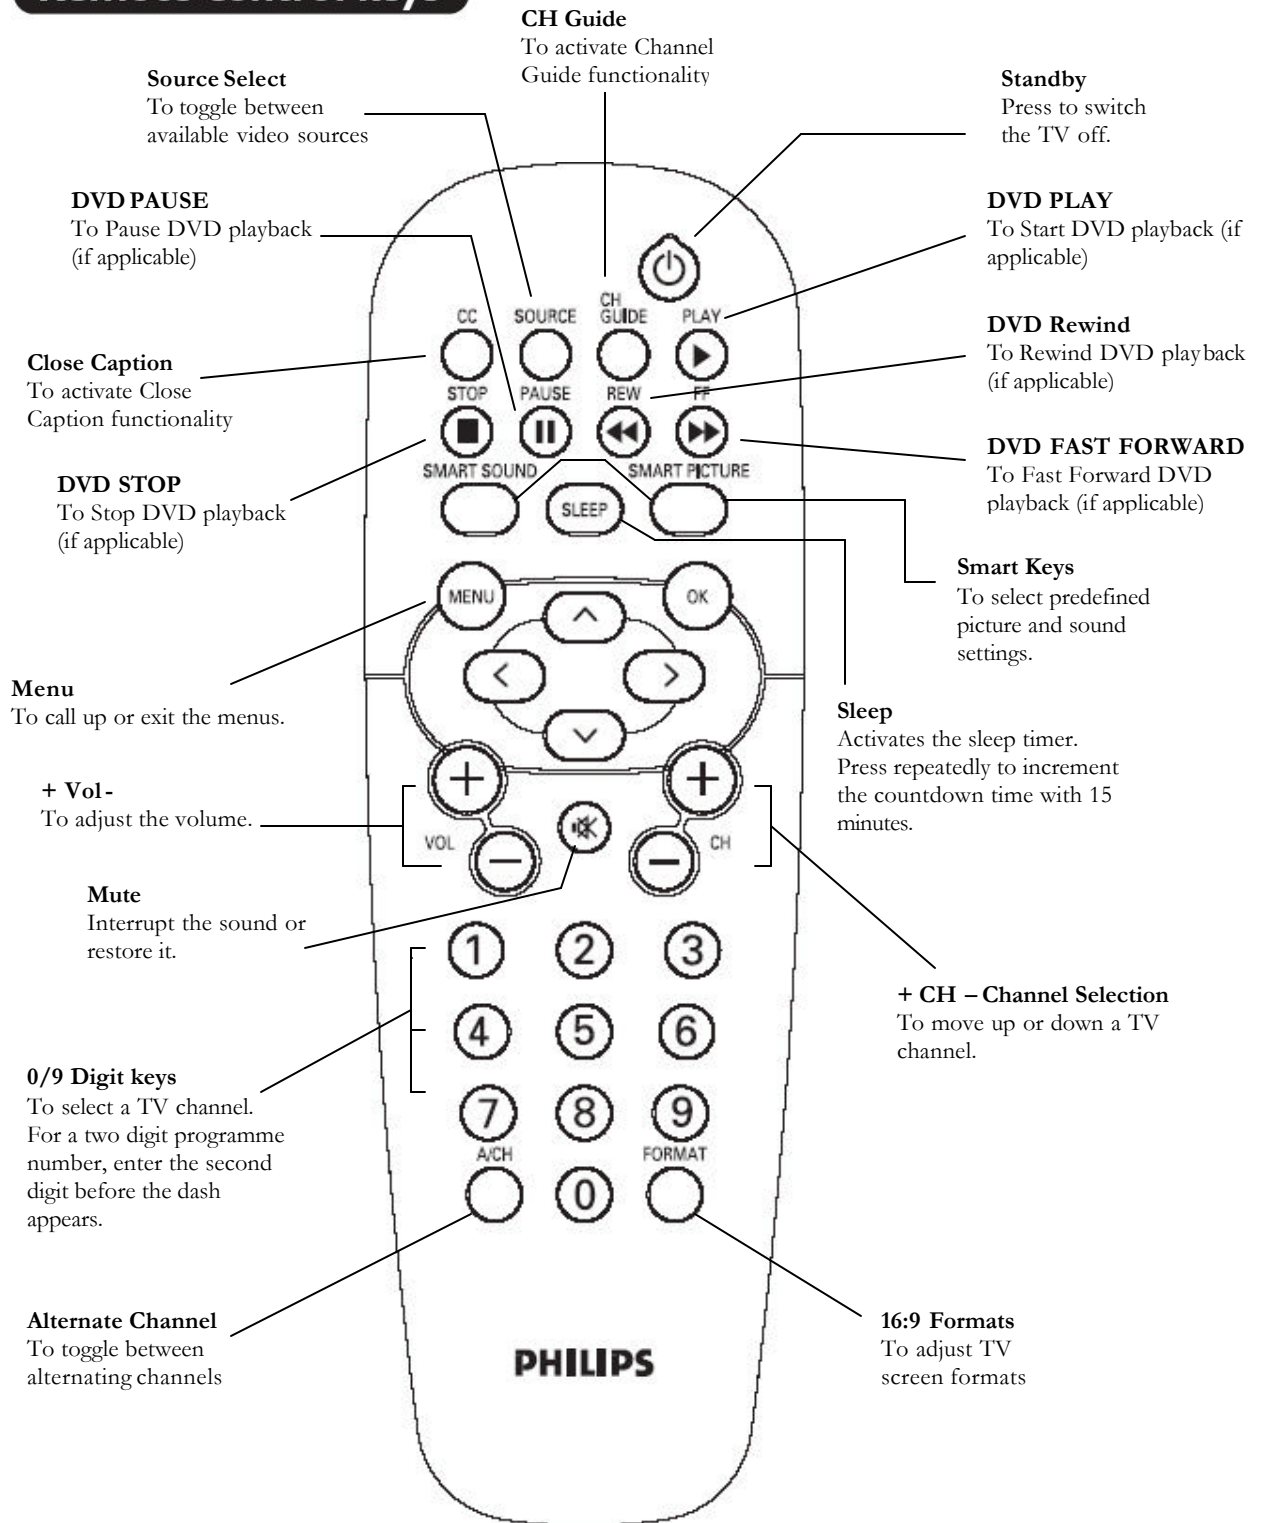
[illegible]

CH Guide
To activate Channel Guide functionality

Source Select
To toggle between available video sources

Standby
Press to switch the TV off.

DVD PAUSE
To Pause DVD playback (if applicable)

DVD PLAY
To Start DVD playback (if applicable)

CC
SOURCE
CH GUIDE
PLAY

DVD Rewind
To Rewind DVD playback (if applicable)

Close Caption
To activate Close Caption functionality

STOP
PAUSE
REW
FF

DVD FAST FORWARD
To Fast Forward DVD playback (if applicable)

DVD STOP
To Stop DVD playback (if applicable)

SMART SOUND
SMART PICTURE
SLEEP

Smart Keys
To select predefined picture and sound settings.

MENU
OK

Menu
To call up or exit the menus.

Sleep
Activates the sleep timer. Press repeatedly to increment the countdown time with 15 minutes.

+ Vol -
To adjust the volume.

VOL
CH

Mute
Interrupt the sound or restore it.

1
2
3
4
5
6
7
8
9

+ CH – Channel Selection
To move up or down a TV channel.

0/9 Digit keys
To select a TV channel. For a two digit programme number, enter the second digit before the dash appears.

A/CH
0
FORMAT

Alternate Channel
To toggle between alternating channels

PHILIPS

16:9 Formats
To adjust TV screen formats